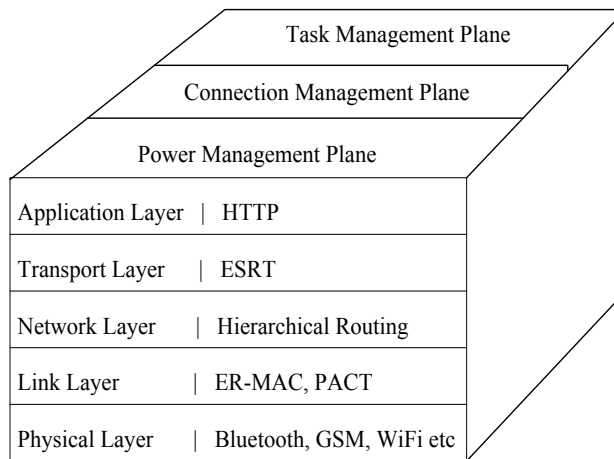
Task Management Plane

Connection Management Plane

Power Management Plane

Application Layer | HTTP

Transport Layer | ESRT

Network Layer | Hierarchical Routing

Link Layer | ER-MAC, PACT

Physical Layer | Bluetooth, GSM, WiFi etc